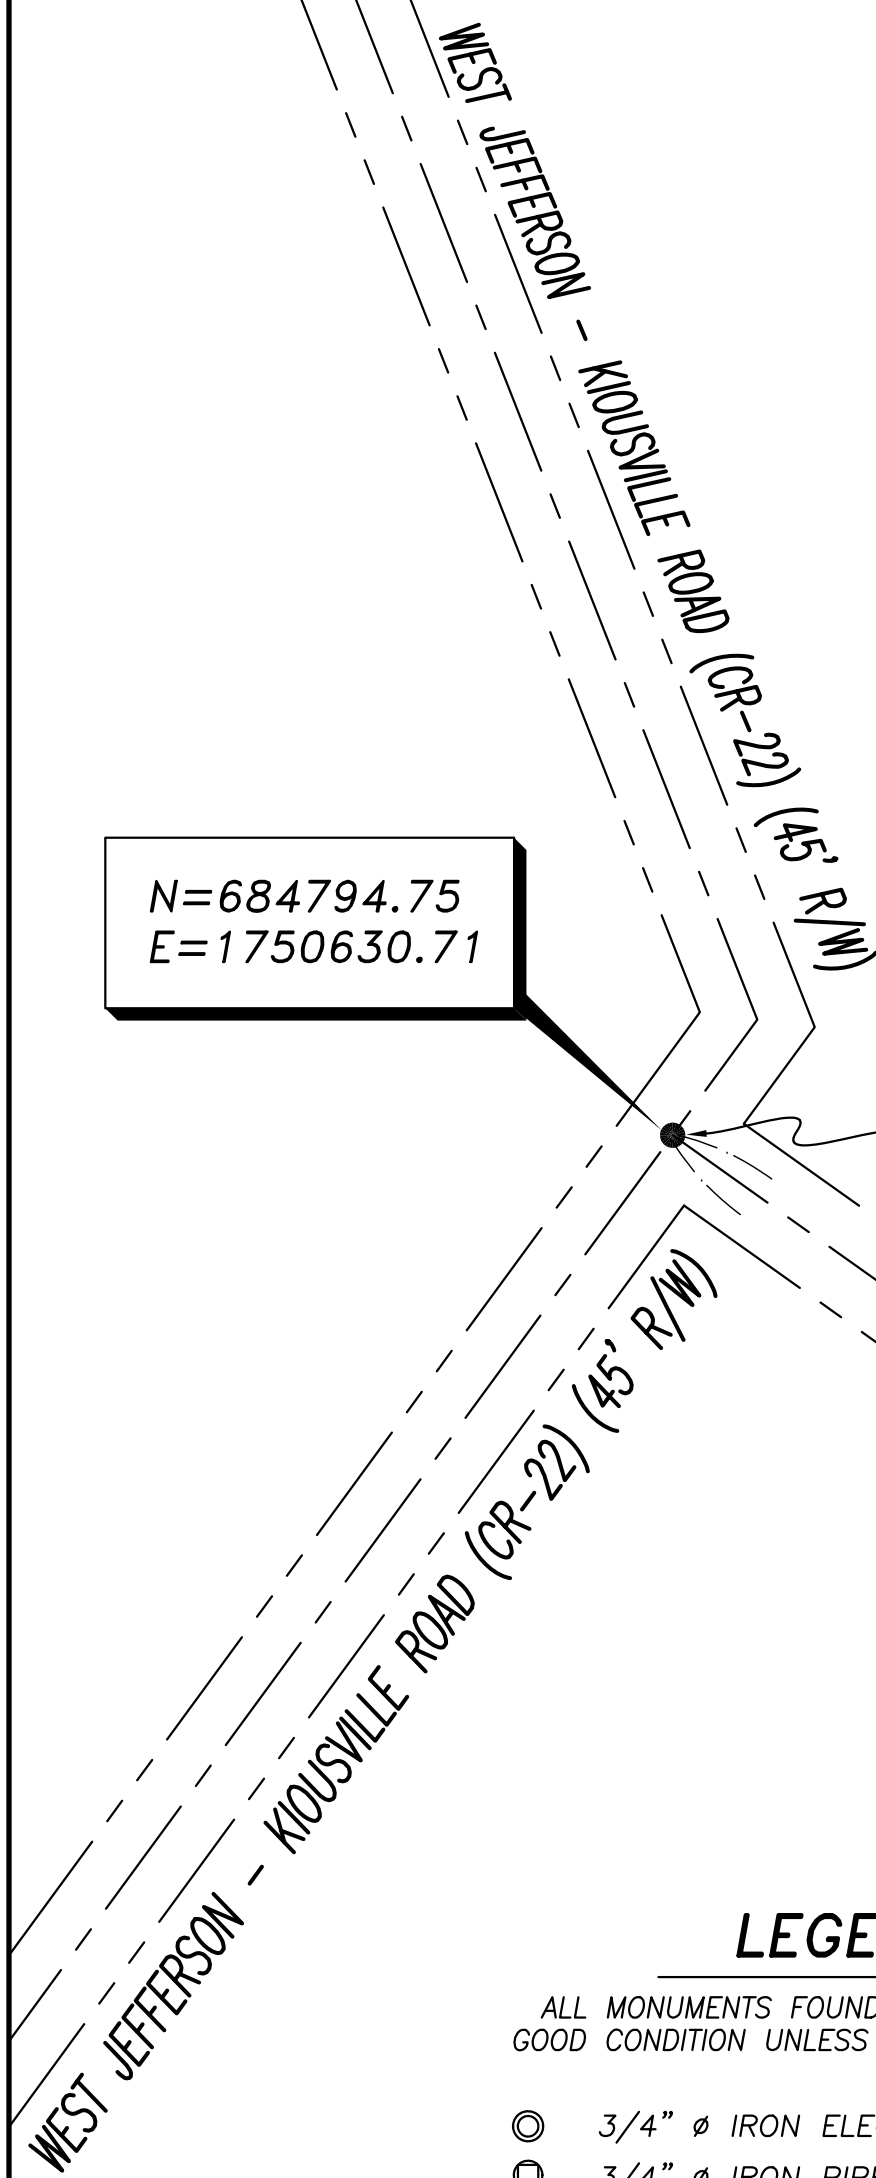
WEST JEFFERSON - KIOUSVILLE ROAD (CR-22) (45' R/W)

N=684794.75
E=1750630.71

WEST JEFFERSON - KIOUSVILLE ROAD (CR-22) (45' R/W)

LEGE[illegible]

ALL MONUMENTS FOUND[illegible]
GOOD CONDITION UNLESS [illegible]

3/4" ø IRON ELE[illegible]
3/4" ø IRON PIPE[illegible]